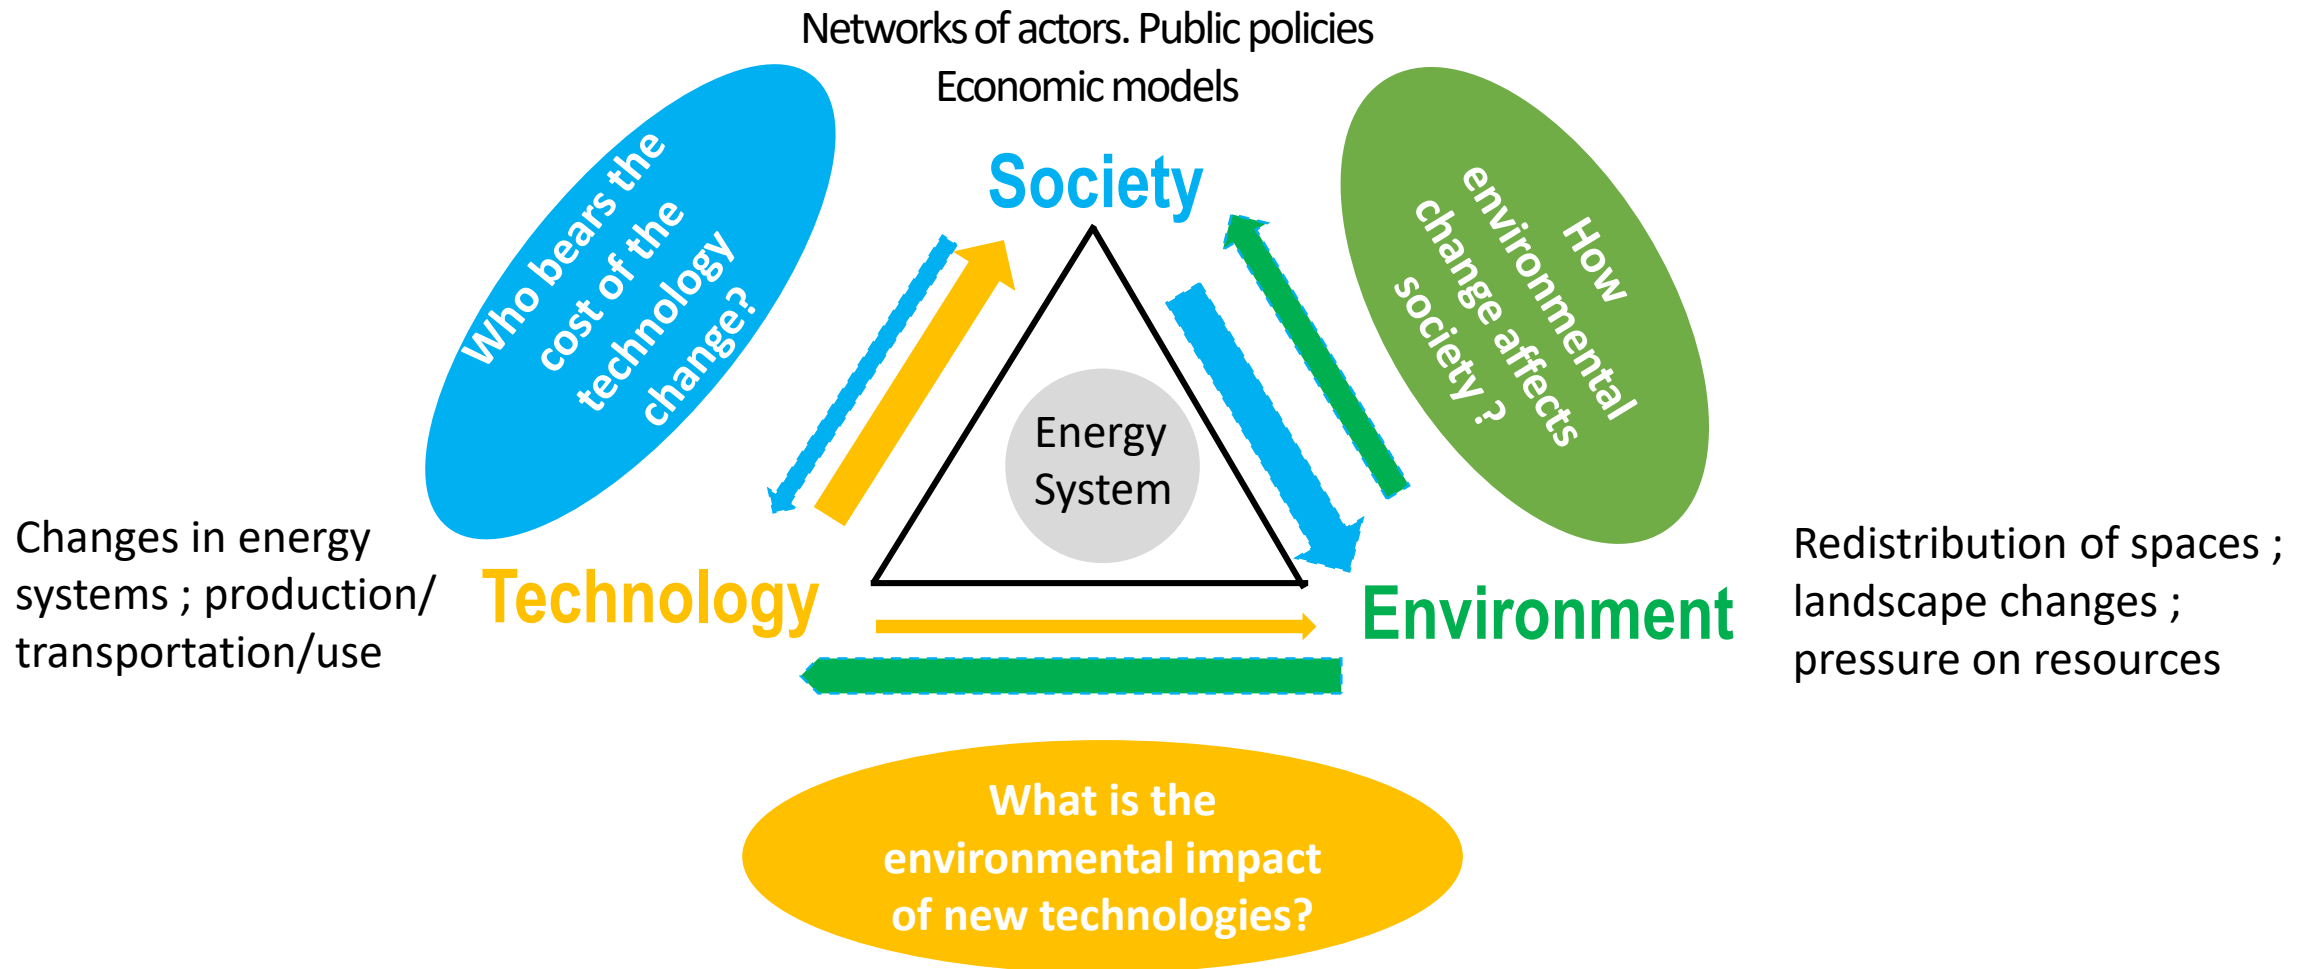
Networks of actors. Public policies
Economic models

Who bears the cost of the technology change?

Society

How environmental change affects society ?

Energy System

Changes in energy systems ; production/ transportation/use

Technology

Environment

Redistribution of spaces ; landscape changes ; pressure on resources

What is the environmental impact of new technologies?